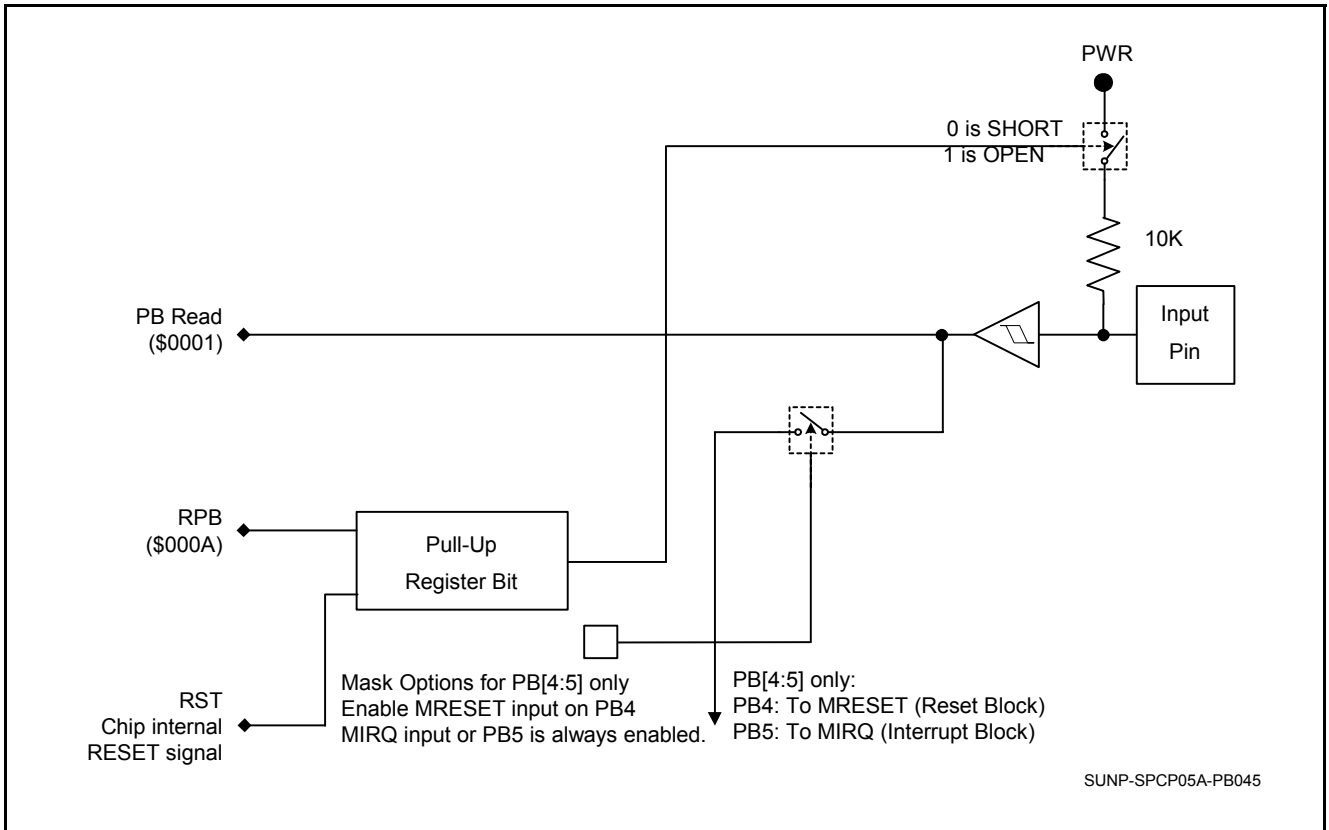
PWR

0 is SHORT
1 is OPEN

10K

PB Read
($0001)

Input
Pin

RPB
($000A)

Pull-Up
Register Bit

RST
Chip internal
RESET signal

Mask Options for PB[4:5] only
Enable MRESET input on PB4
MIRQ input or PB5 is always enabled.

PB[4:5] only:
PB4: To MRESET (Reset Block)
PB5: To MIRQ (Interrupt Block)

SUNP-SPCP05A-PB045